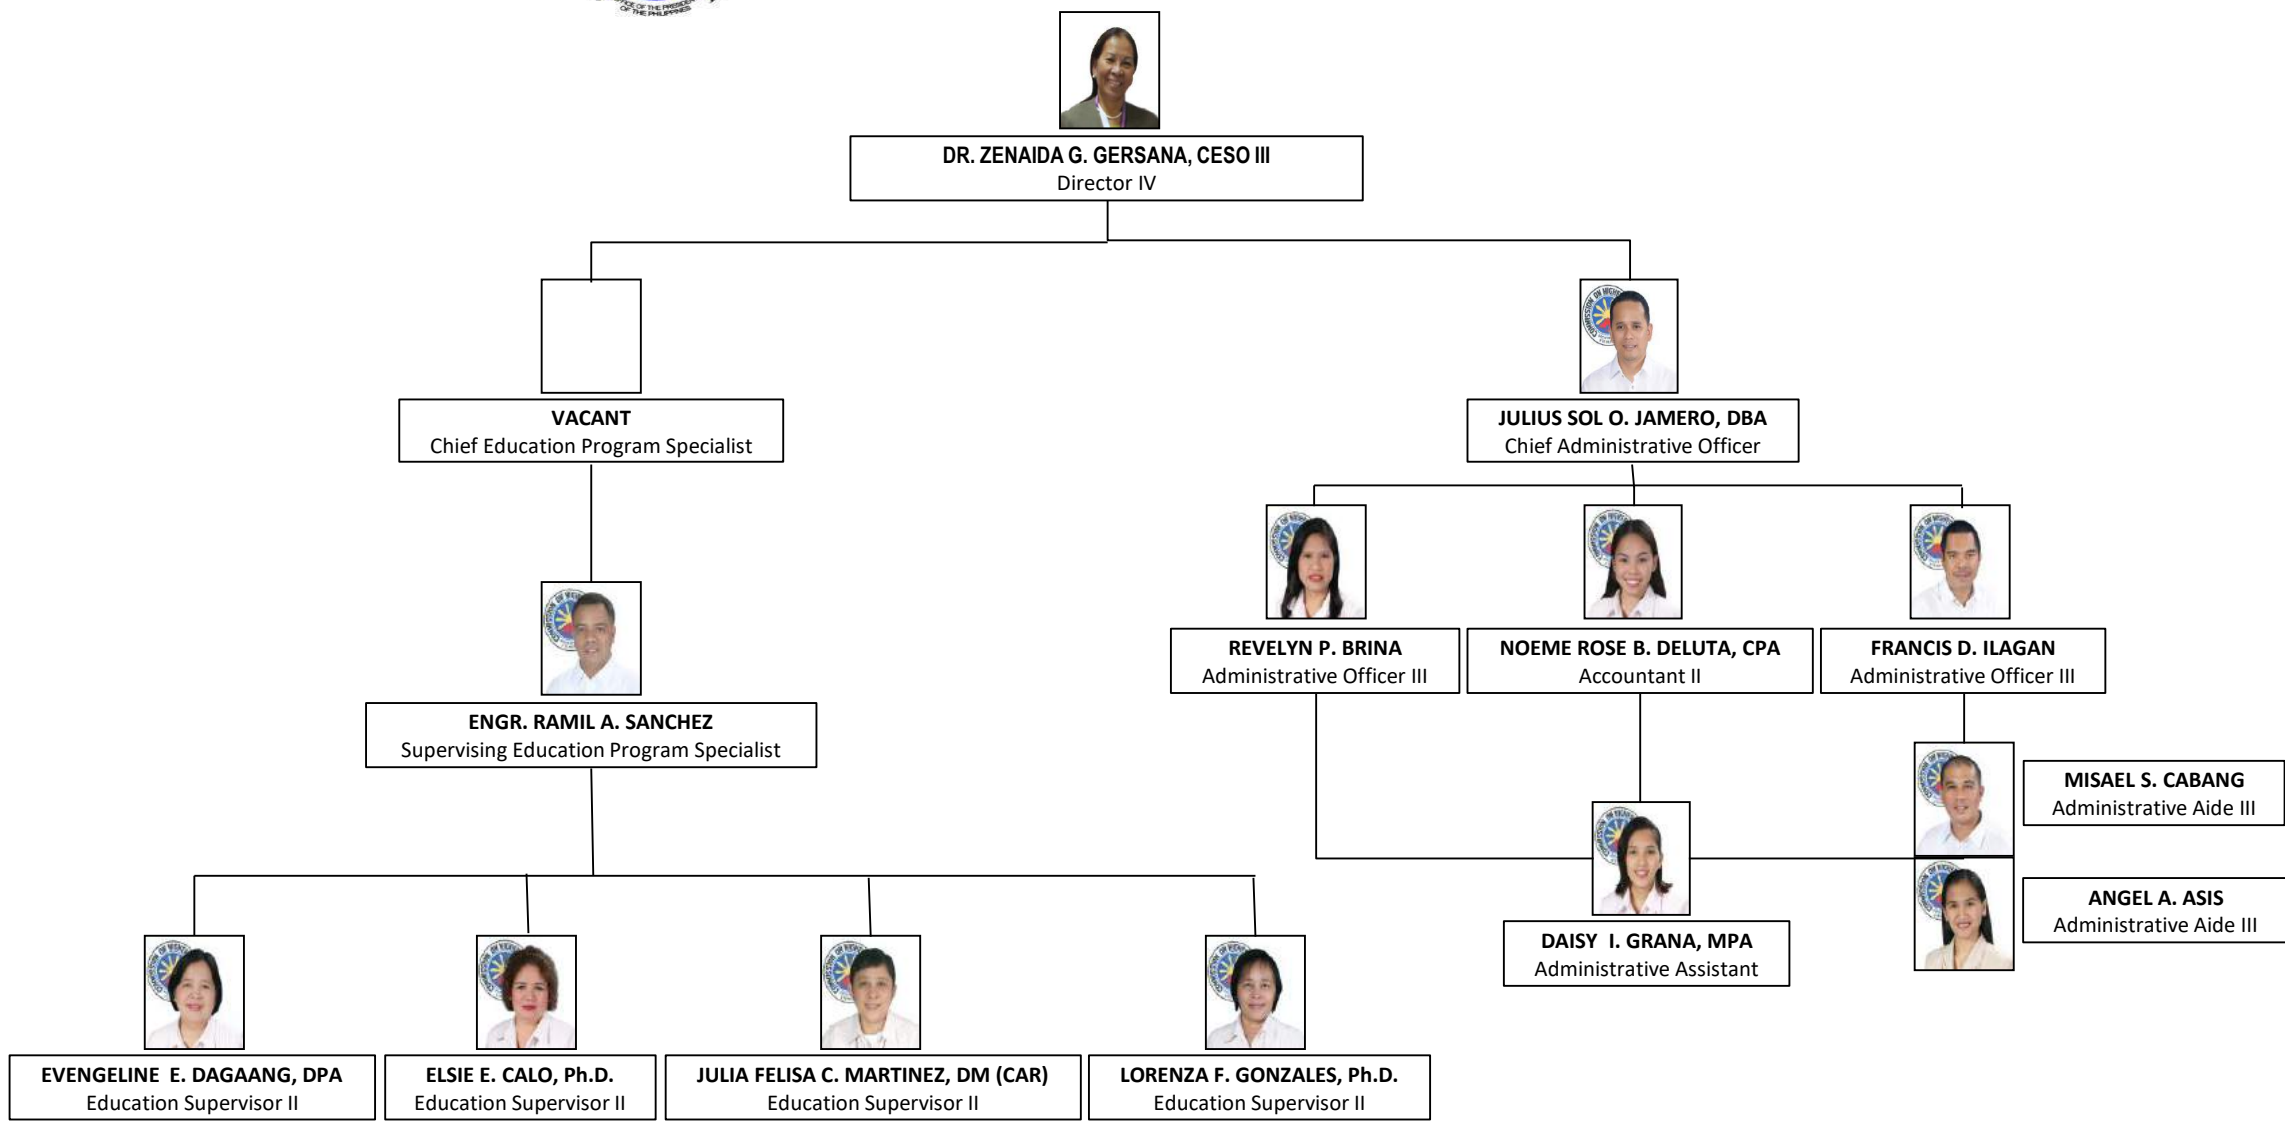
DR. ZENAIDA G. GERSANA, CESO III
Director IV

VACANT
Chief Education Program Specialist

JULIUS SOL O. JAMERO, DBA
Chief Administrative Officer

ENGR. RAMIL A. SANCHEZ
Supervising Education Program Specialist

REVELYN P. BRINA
Administrative Officer III

NOEME ROSE B. DELUTA, CPA
Accountant II

FRANCIS D. ILAGAN
Administrative Officer III

MISAEL S. CABANG
Administrative Aide III

ANGEL A. ASIS
Administrative Aide III

DAISY I. GRANA, MPA
Administrative Assistant

EVENGELINE E. DAGAANG, DPA
Education Supervisor II

ELSIE E. CALO, Ph.D.
Education Supervisor II

JULIA FELISA C. MARTINEZ, DM (CAR)
Education Supervisor II

LORENZA F. GONZALES, Ph.D.
Education Supervisor II